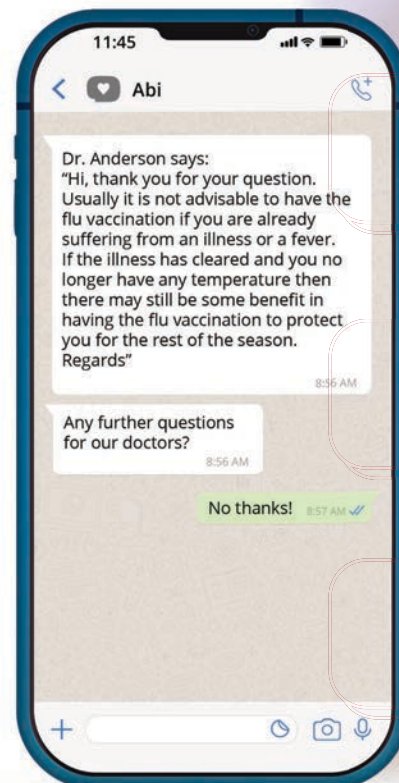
11:45

Abi

Dr. Anderson says:
"Hi, thank you for your question. Usually it is not advisable to have the flu vaccination if you are already suffering from an illness or a fever. If the illness has cleared and you no longer have any temperature then there may still be some benefit in having the flu vaccination to protect you for the rest of the season. Regards"
8:56 AM

Any further questions for our doctors?
8:56 AM

No thanks! 8:57 AM